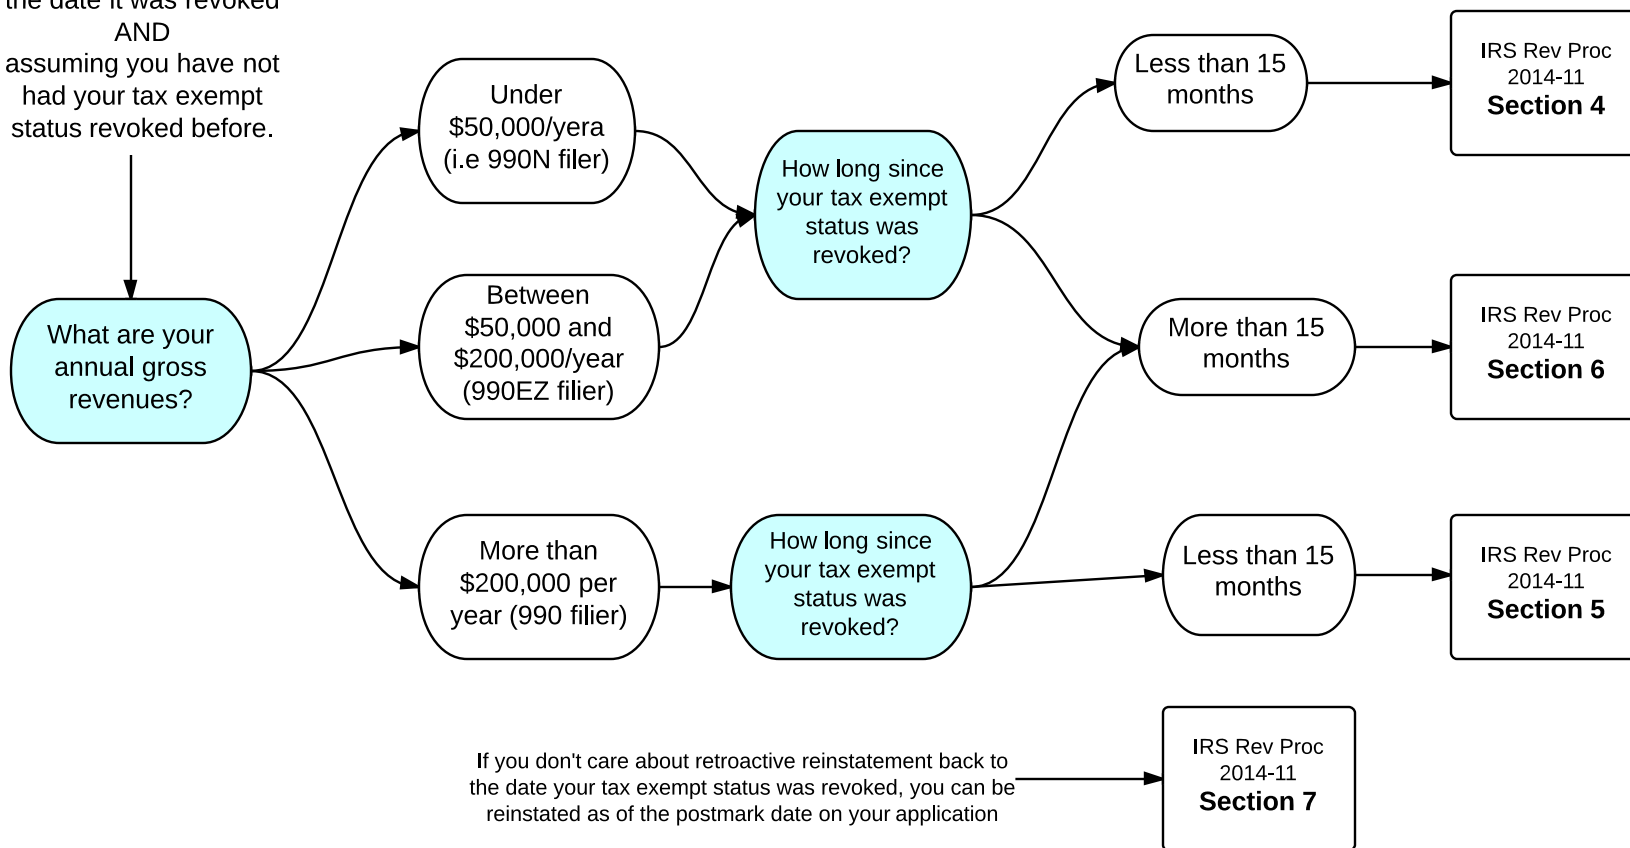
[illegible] the date it was revoked
AND
assuming you have not had your tax exempt status revoked before.

What are your annual gross revenues?

Under $50,000/yera (i.e 990N filer)

Between $50,000 and $200,000/year (990EZ filier)

More than $200,000 per year (990 filier)

How long since your tax exempt status was revoked?

How long since your tax exempt status was revoked?

Less than 15 months

More than 15 months

Less than 15 months

IRS Rev Proc 2014-11
**Section 4**

IRS Rev Proc 2014-11
**Section 6**

IRS Rev Proc 2014-11
**Section 5**

If you don't care about retroactive reinstatement back to the date your tax exempt status was revoked, you can be reinstated as of the postmark date on your application

IRS Rev Proc 2014-11
**Section 7**